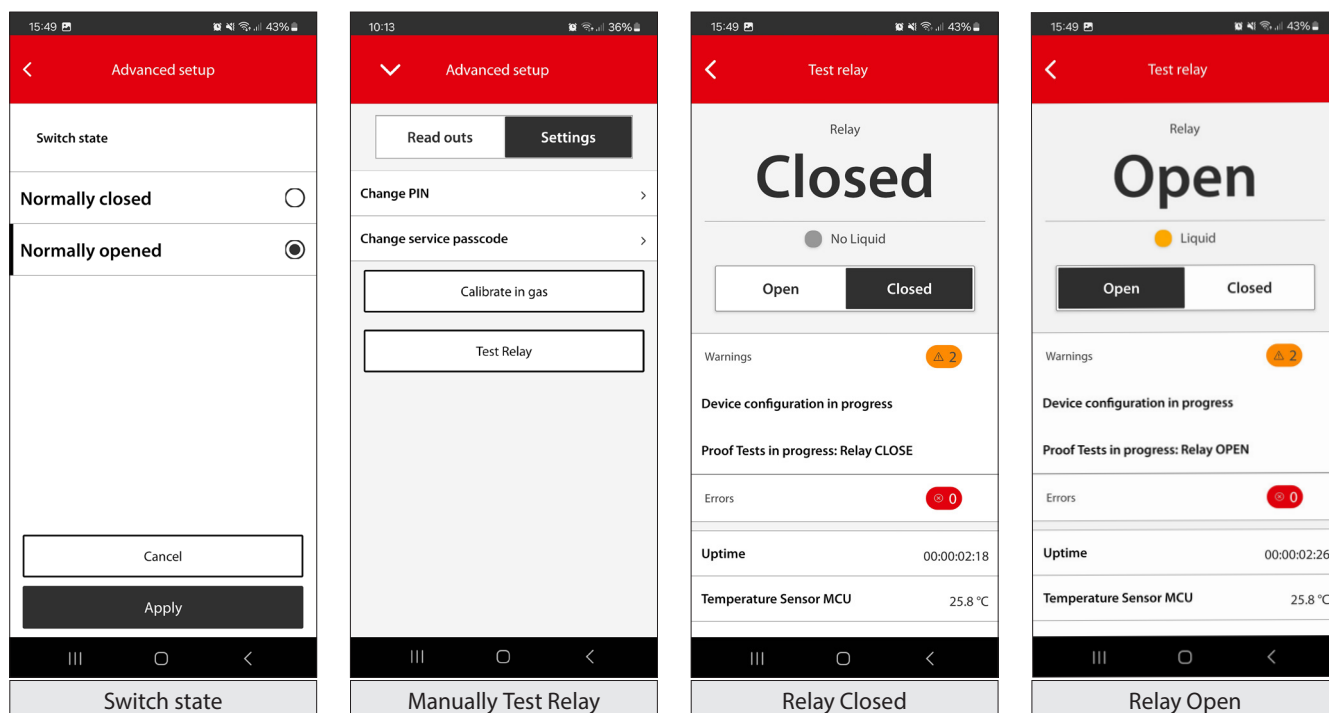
15:49 43%

Advanced setup

Switch state

Normally closed

Normally opened

Cancel

Apply

Switch state

10:13 36%

Advanced setup

Read outs Settings

Change PIN

Change service passcode

Calibrate in gas

Test Relay

Manually Test Relay

15:49 43%

Test relay

Relay

Closed

No Liquid

Open Closed

Warnings 2

Device configuration in progress

Proof Tests in progress: Relay CLOSE

Errors 0

Uptime 00:00:02:18

Temperature Sensor MCU 25.8 °C

Relay Closed

15:49 43%

Test relay

Relay

Open

Liquid

Open Closed

Warnings 2

Device configuration in progress

Proof Tests in progress: Relay OPEN

Errors 0

Uptime 00:00:02:26

Temperature Sensor MCU 25.8 °C

Relay Open